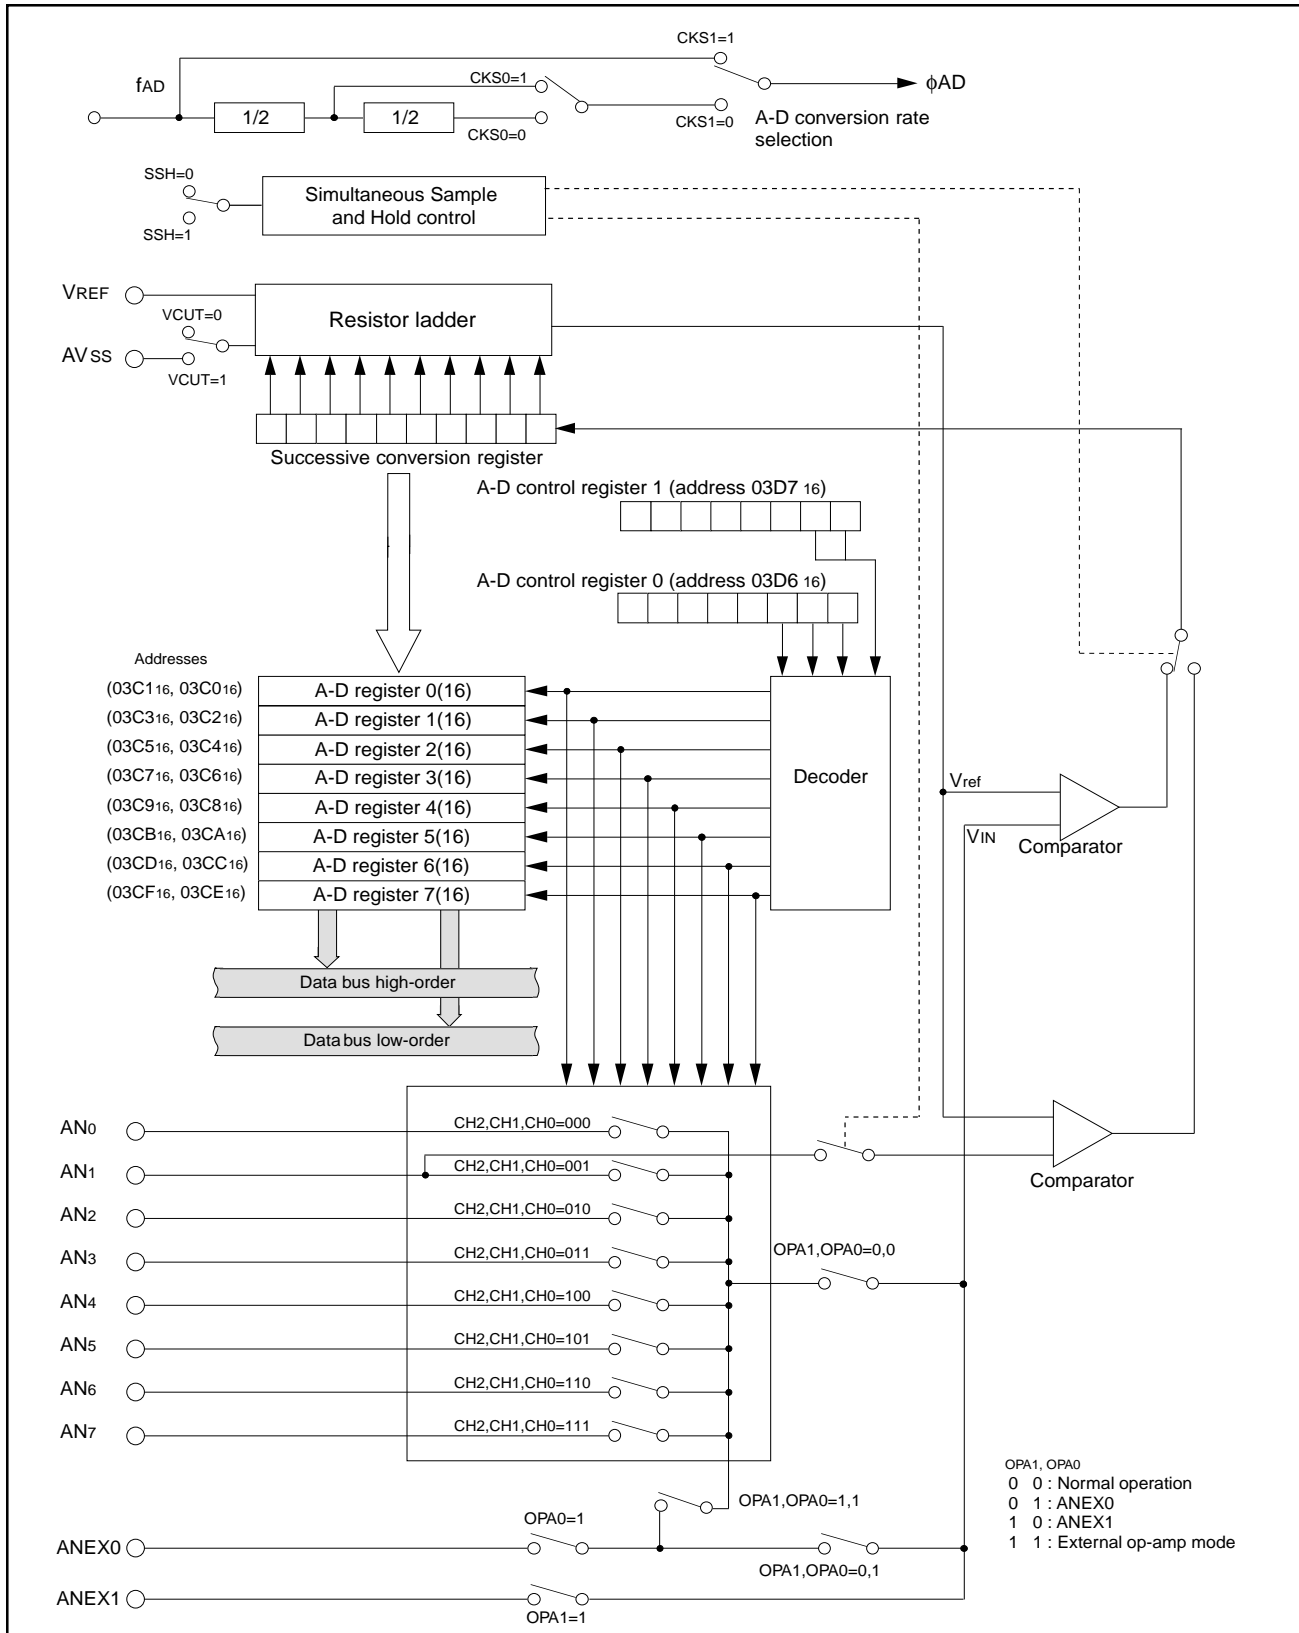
CKS1=1
$f_{AD}$
CKS0=1
1/2
1/2
$\phi AD$
CKS1=0
A-D conversion rate selection
CKS0=0

SSH=0
Simultaneous Sample and Hold control
SSH=1

$V_{REF}$
VCUT=0
Resistor ladder
$AV_{SS}$
VCUT=1

Successive conversion register

A-D control register 1 (address 03D7 $_{16}$)

A-D control register 0 (address 03D6 $_{16}$)

Addresses
| | |
|---|---|
| (03C1$_{16}$, 03C0$_{16}$) | A-D register 0(16) |
| (03C3$_{16}$, 03C2$_{16}$) | A-D register 1(16) |
| (03C5$_{16}$, 03C4$_{16}$) | A-D register 2(16) |
| (03C7$_{16}$, 03C6$_{16}$) | A-D register 3(16) |
| (03C9$_{16}$, 03C8$_{16}$) | A-D register 4(16) |
| (03CB$_{16}$, 03CA$_{16}$) | A-D register 5(16) |
| (03CD$_{16}$, 03CC$_{16}$) | A-D register 6(16) |
| (03CF$_{16}$, 03CE$_{16}$) | A-D register 7(16) |

Decoder

$V_{ref}$
$V_{IN}$
Comparator

Data bus high-order
Data bus low-order

$AN_0$ CH2,CH1,CH0=000
$AN_1$ CH2,CH1,CH0=001
$AN_2$ CH2,CH1,CH0=010
$AN_3$ CH2,CH1,CH0=011
$AN_4$ CH2,CH1,CH0=100
$AN_5$ CH2,CH1,CH0=101
$AN_6$ CH2,CH1,CH0=110
$AN_7$ CH2,CH1,CH0=111

Comparator
OPA1,OPA0=0,0

OPA1, OPA0
0 0 : Normal operation
0 1 : ANEX0
1 0 : ANEX1
1 1 : External op-amp mode

OPA1,OPA0=1,1
OPA0=1
ANEX0
OPA1,OPA0=0,1
ANEX1
OPA1=1